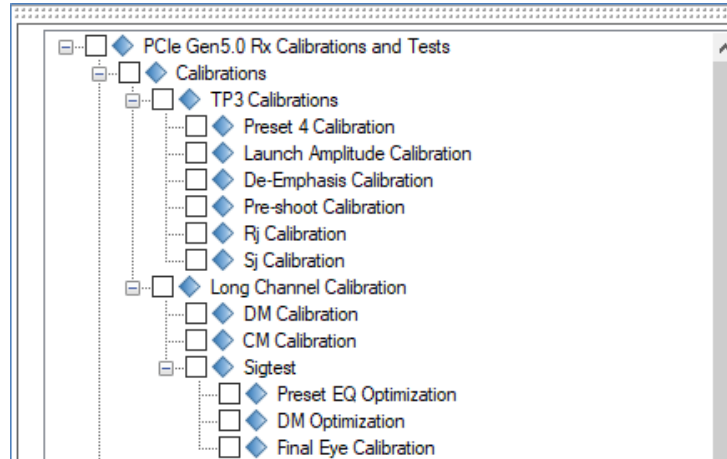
PCIe Gen5.0 Rx Calibrations and Tests

Calibrations

TP3 Calibrations

Preset 4 Calibration

Launch Amplitude Calibration

De-Emphasis Calibration

Pre-shoot Calibration

Rj Calibration

Sj Calibration

Long Channel Calibration

DM Calibration

CM Calibration

Sigtest

Preset EQ Optimization

DM Optimization

Final Eye Calibration